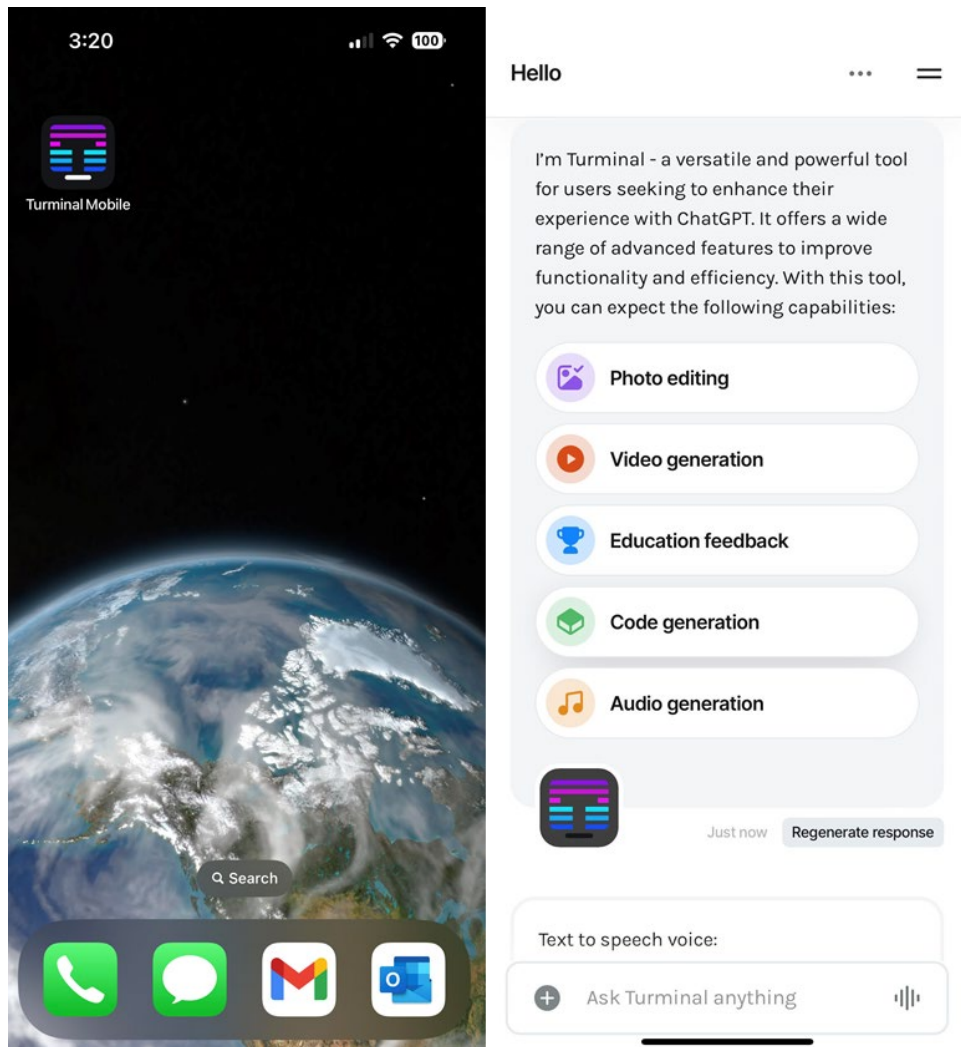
3:20

100

Turminal Mobile

Search

Hello

I'm Turminal - a versatile and powerful tool for users seeking to enhance their experience with ChatGPT. It offers a wide range of advanced features to improve functionality and efficiency. With this tool, you can expect the following capabilities:

Photo editing

Video generation

Education feedback

Code generation

Audio generation

Just now

Regenerate response

Text to speech voice:

Ask Turminal anything